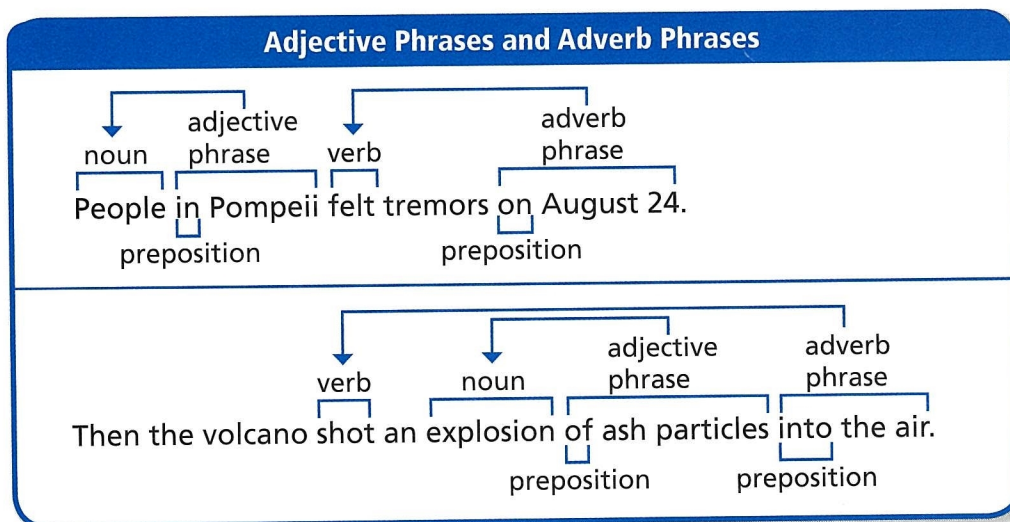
Adjective Phrases and Adverb Phrases

noun adjective phrase verb adverb phrase

People in Pompeii felt tremors on August 24.

preposition preposition

verb noun adjective phrase adverb phrase

Then the volcano shot an explosion of ash particles into the air.

preposition preposition